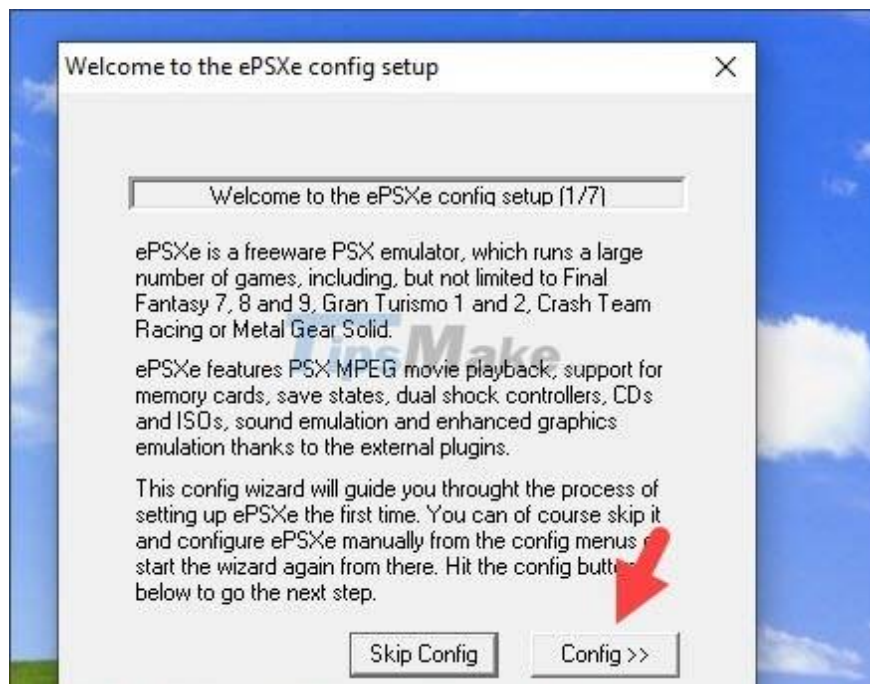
Welcome to the ePSXe config setup

×

Welcome to the ePSXe config setup (1/7)

ePSXe is a freeware PSX emulator, which runs a large number of games, including, but not limited to Final Fantasy 7, 8 and 9, Gran Turismo 1 and 2, Crash Team Racing or Metal Gear Solid.

TipsMake

ePSXe features PSX MPEG movie playback, support for memory cards, save states, dual shock controllers, CDs and ISOs, sound emulation and enhanced graphics emulation thanks to the external plugins.

This config wizard will guide you throught the process of setting up ePSXe the first time. You can of course skip it and configure ePSXe manually from the config menus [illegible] start the wizard again from there. Hit the config butt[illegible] below to go the next step.

Skip Config

Config >>